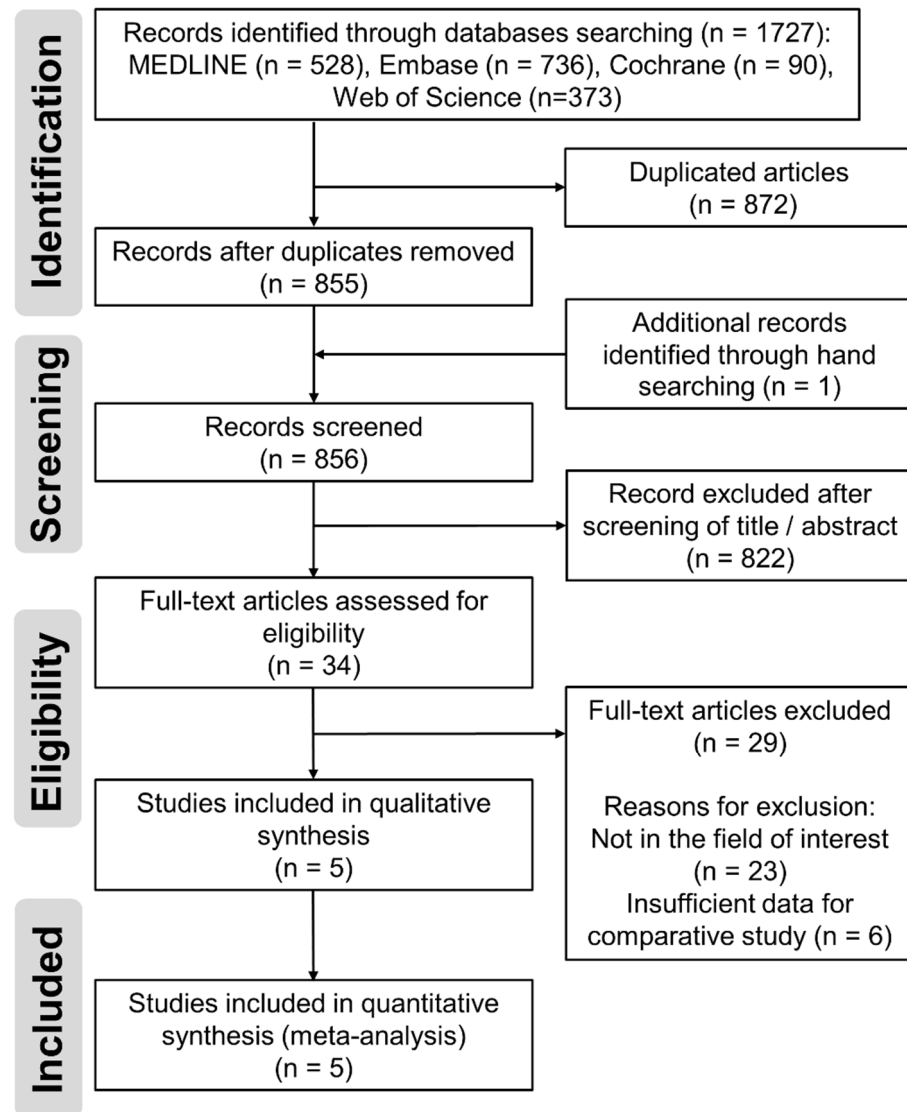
Identification

Records identified through databases searching (n = 1727): MEDLINE (n = 528), Embase (n = 736), Cochrane (n = 90), Web of Science (n=373)

Duplicated articles (n = 872)

Records after duplicates removed (n = 855)

Screening

Additional records identified through hand searching (n = 1)

Records screened (n = 856)

Record excluded after screening of title / abstract (n = 822)

Eligibility

Full-text articles assessed for eligibility (n = 34)

Full-text articles excluded (n = 29)

Reasons for exclusion: Not in the field of interest (n = 23) Insufficient data for comparative study (n = 6)

Studies included in qualitative synthesis (n = 5)

Included

Studies included in quantitative synthesis (meta-analysis) (n = 5)